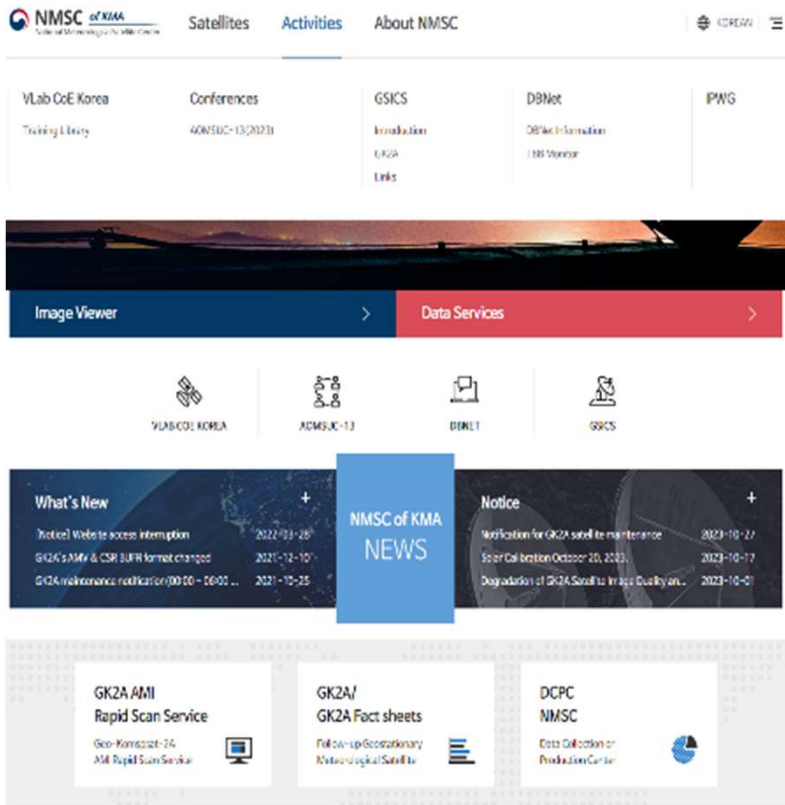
NMSC of KMA
National Meteorological Satellite Center

Satellites Activities About NMSC

KOREAN

VLab CoE Korea
Training Library

Conferences
AOMSUC-13(2023)

GSICS
Introduction
GK2A
Links

DBNet
DBNet Information
DBNet Monitor

IPWG

Image Viewer >

Data Services >

VLAB COE KOREA

AOMSUC-13

DBNET

GSICS

What's New +
[Notice] Website access interruption 2022-03-28
GK2A's AMV & CSR BUFR format changed 2021-12-10
GK2A maintenance notification(00:00 ~ 06:00 ... 2021-10-25

NMSC of KMA
NEWS

Notice +
Notification for GK2A satellite maintenance 2023-10-27
Solar Calibration October 20, 2023. 2023-10-17
Degradation of GK2A Satellite Image Quality an... 2023-10-01

GK2A AMI
Rapid Scan Service
Geo-Kompsat-2A
AMI Rapid Scan Service

GK2A/
GK2A Fact sheets
Follow-up Geostationary
Meteorological Satellite

DCPC
NMSC
Data Collection or
Production Center